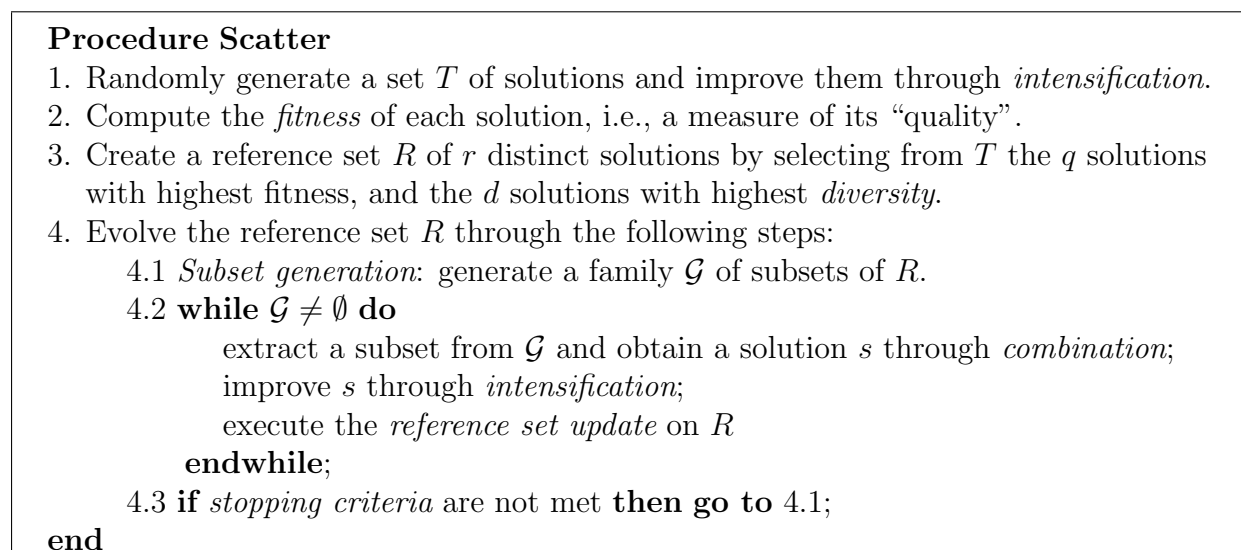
**Procedure Scatter**

1. Randomly generate a set $T$ of solutions and improve them through *intensification*.
2. Compute the *fitness* of each solution, i.e., a measure of its “quality”.
3. Create a reference set $R$ of $r$ distinct solutions by selecting from $T$ the $q$ solutions with highest fitness, and the $d$ solutions with highest *diversity*.
4. Evolve the reference set $R$ through the following steps:

4.1 *Subset generation*: generate a family $\mathcal{G}$ of subsets of $R$.

4.2 **while** $\mathcal{G} \neq \emptyset$ **do**

extract a subset from $\mathcal{G}$ and obtain a solution $s$ through *combination*;

improve $s$ through *intensification*;

execute the *reference set update* on $R$

**endwhile**;

4.3 **if** *stopping criteria* are not met **then go to** 4.1;

**end**